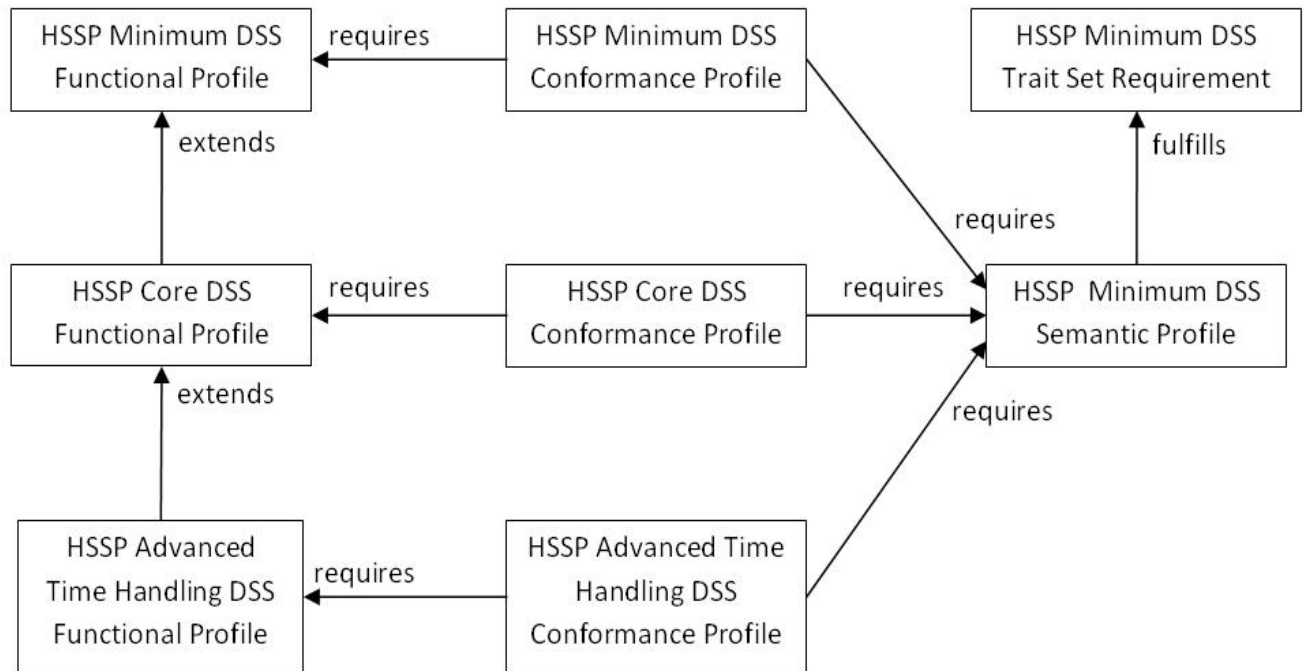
HSSP Minimum DSS Functional Profile

requires

HSSP Minimum DSS Conformance Profile

HSSP Minimum DSS Trait Set Requirement

extends

fulfills

requires

HSSP Core DSS Functional Profile

requires

HSSP Core DSS Conformance Profile

requires

HSSP Minimum DSS Semantic Profile

extends

requires

HSSP Advanced Time Handling DSS Functional Profile

requires

HSSP Advanced Time Handling DSS Conformance Profile